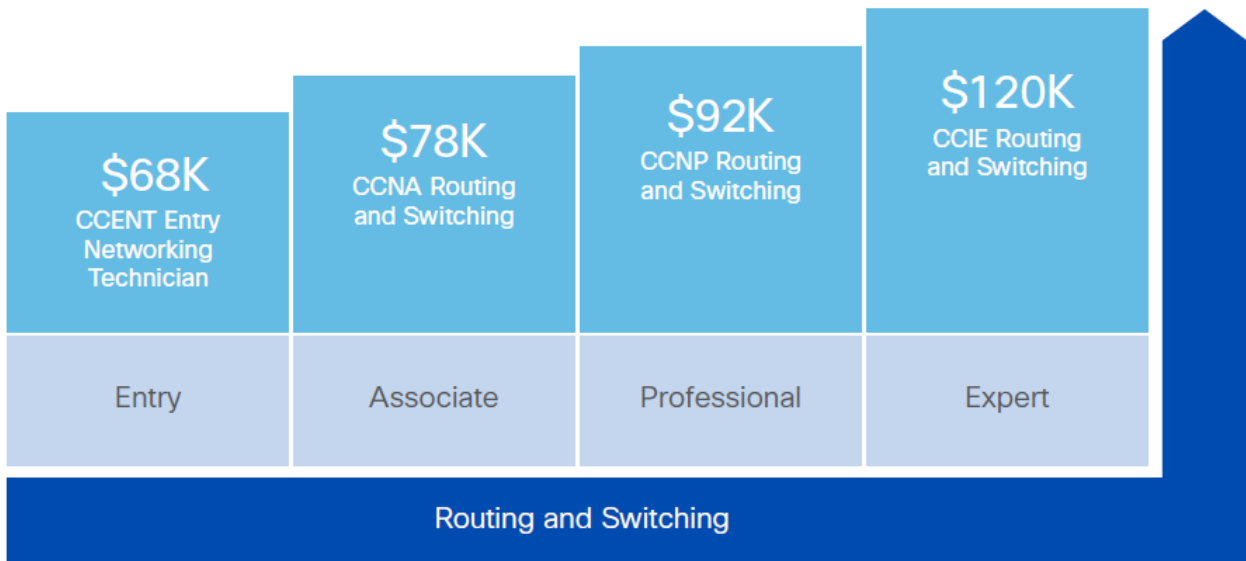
$68K
CCENT Entry Networking Technician

$78K
CCNA Routing and Switching

$92K
CCNP Routing and Switching

$120K
CCIE Routing and Switching

Entry

Associate

Professional

Expert

Routing and Switching